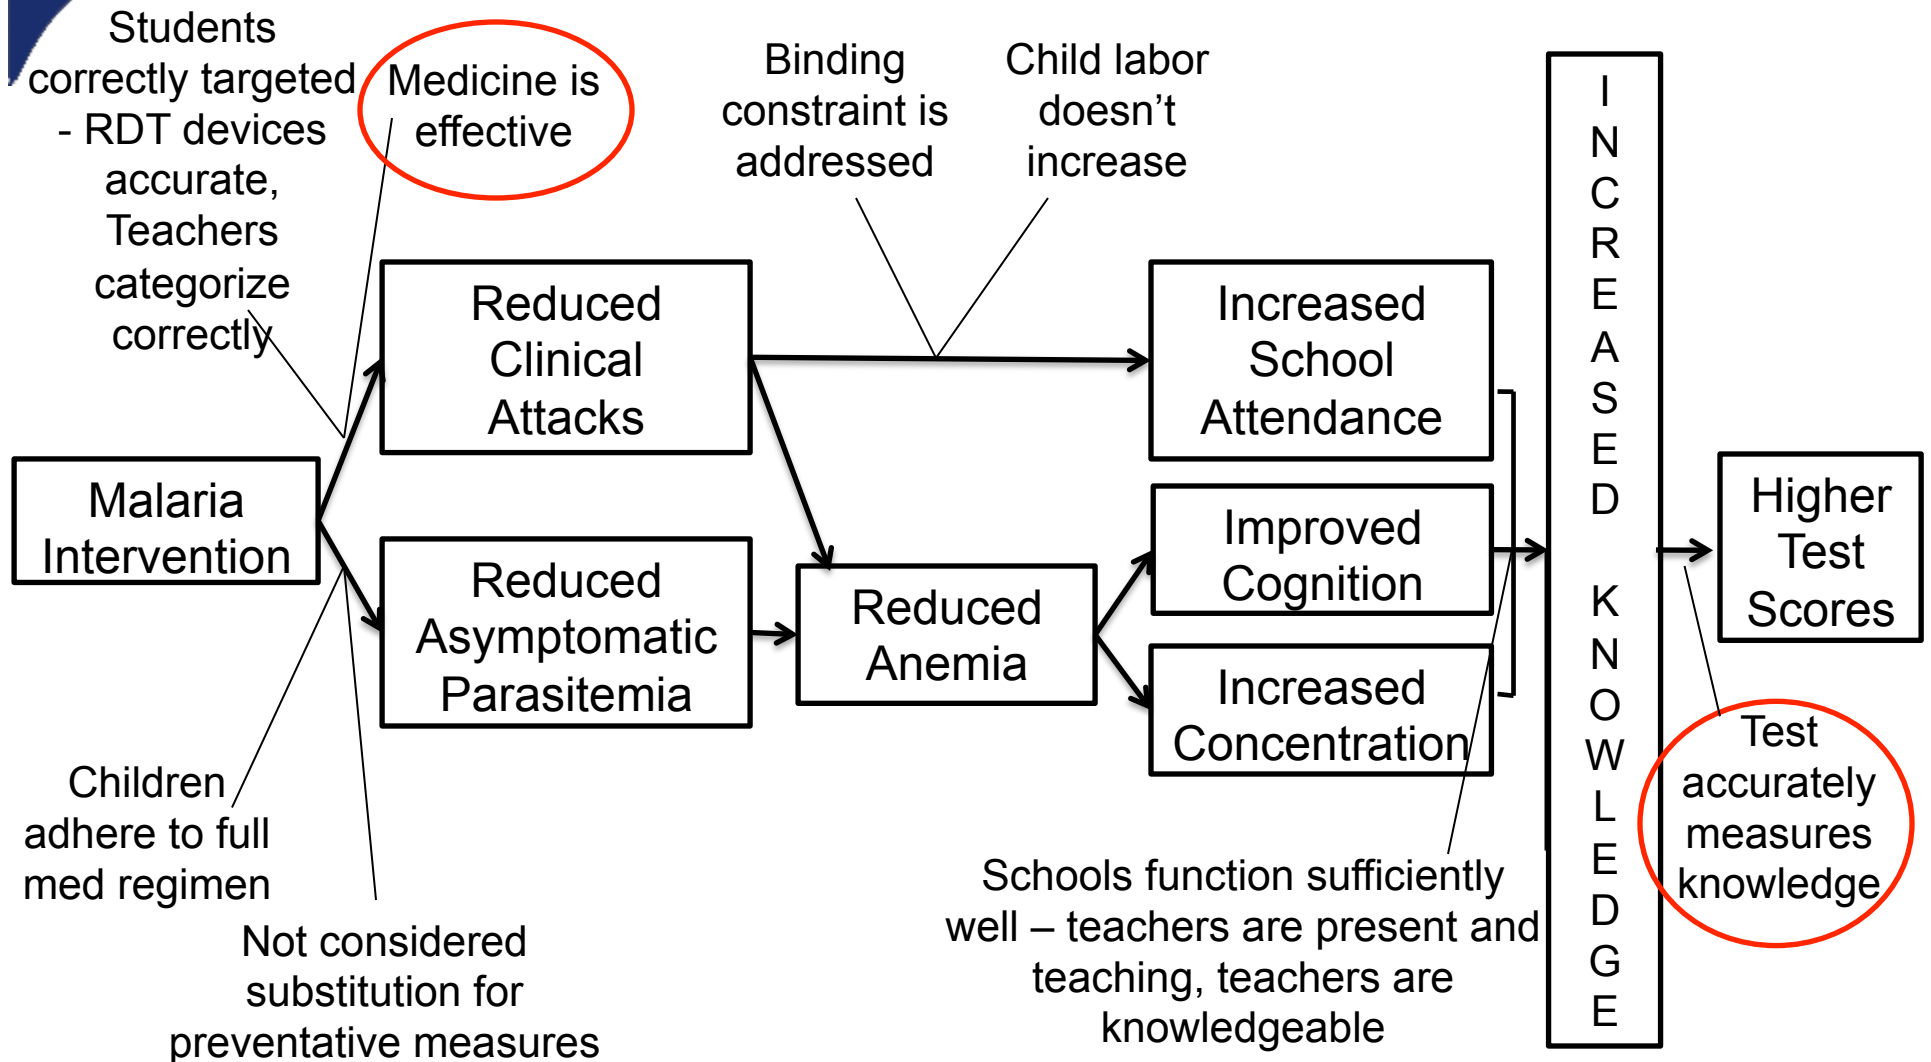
Students correctly targeted - RDT devices accurate, Teachers categorize correctly

Medicine is effective

Binding constraint is addressed

Child labor doesn't increase

INCREASED KNOWLEDGE

Malaria Intervention

Reduced Clinical Attacks

Reduced Asymptomatic Parasitemia

Reduced Anemia

Increased School Attendance

Improved Cognition

Increased Concentration

Higher Test Scores

Children adhere to full med regimen

Not considered substitution for preventative measures

Schools function sufficiently well – teachers are present and teaching, teachers are knowledgeable

Test accurately measures knowledge